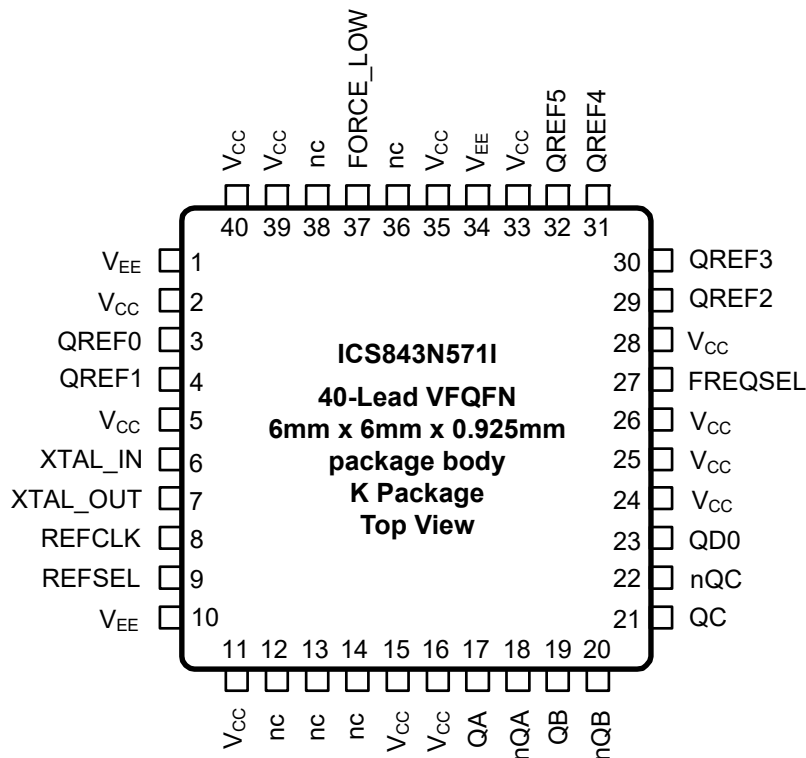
$V_{CC}$ $V_{CC}$ nc FORCE_LOW nc $V_{CC}$ $V_{EE}$ $V_{CC}$ QREF5 QREF4

40 39 38 37 36 35 34 33 32 31

$V_{EE}$ 1
$V_{CC}$ 2
QREF0 3
QREF1 4
$V_{CC}$ 5
XTAL_IN 6
XTAL_OUT 7
REFCLK 8
REFSEL 9
$V_{EE}$ 10

ICS843N571I

40-Lead VFQFN
6mm x 6mm x 0.925mm
package body
K Package
Top View

30 QREF3
29 QREF2
28 $V_{CC}$
27 FREQSEL
26 $V_{CC}$
25 $V_{CC}$
24 $V_{CC}$
23 QD0
22 nQC
21 QC

11 12 13 14 15 16 17 18 19 20

$V_{CC}$ nc nc nc $V_{CC}$ $V_{CC}$ QA nQA QB nQB